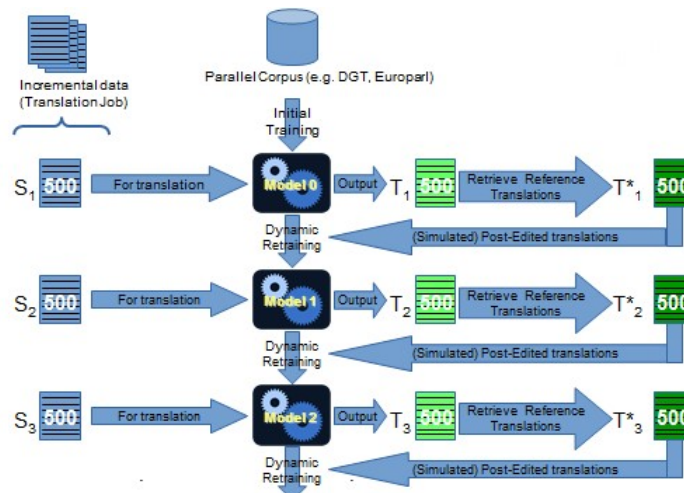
Incremental data (Translation Job)

Parallel Corpus (e.g. DGT, Europarl)

Initial Training

$S_1$ 500 For translation Model 0 Output $T_1$ 500 Retrieve Reference Translations $T^*_1$ 500

Dynamic Retraining (Simulated) Post-Edited translations

$S_2$ 500 For translation Model 1 Output $T_2$ 500 Retrieve Reference Translations $T^*_2$ 500

Dynamic Retraining (Simulated) Post-Edited translations

$S_3$ 500 For translation Model 2 Output $T_3$ 500 Retrieve Reference Translations $T^*_3$ 500

Dynamic Retraining (Simulated) Post-Edited translations